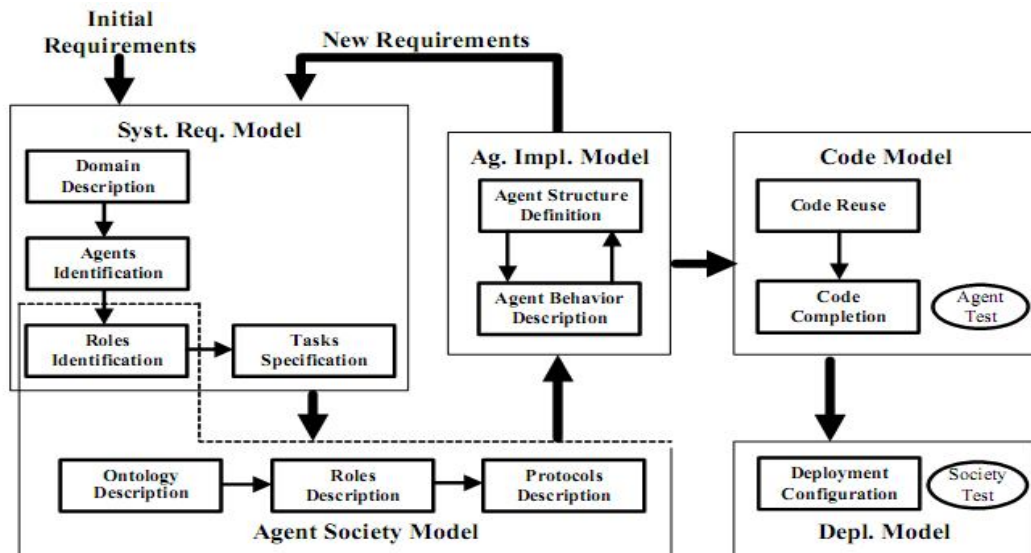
Initial Requirements

New Requirements

Syst. Req. Model

Domain Description

Agents Identification

Roles Identification

Tasks Specification

Ag. Impl. Model

Agent Structure Definition

Agent Behavior Description

Code Model

Code Reuse

Code Completion

Agent Test

Ontology Description

Roles Description

Protocols Description

Agent Society Model

Deployment Configuration

Society Test

Depl. Model